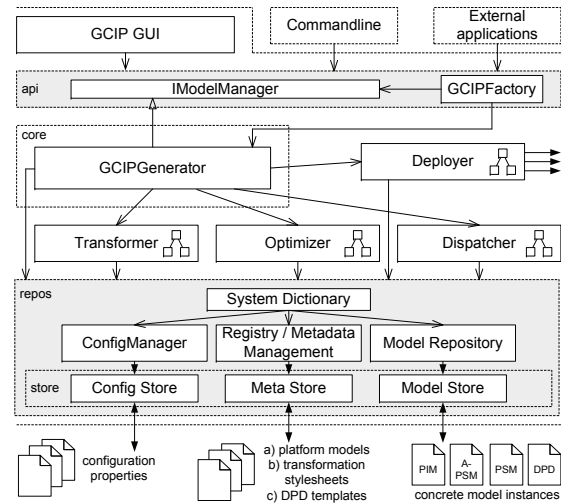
GCIP GUI
Commandline
External applications
api
IModelManager
GCIPFactory
core
GCIPGenerator
Deployer
Transformer
Optimizer
Dispatcher
repos
System Dictionary
ConfigManager
Registry / Metadata Management
Model Repository
store
Config Store
Meta Store
Model Store
configuration properties
a) platform models
b) transformation stylesheets
c) DPD templates
PIM
A-PSM
PSM
DPD
concrete model instances